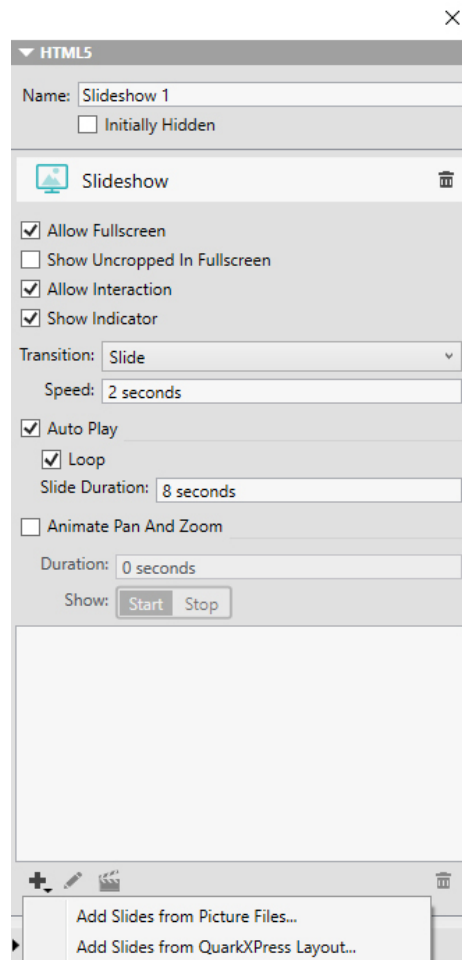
×

HTML5

Name: Slideshow 1

Initially Hidden

Slideshow

Allow Fullscreen

Show Uncropped In Fullscreen

Allow Interaction

Show Indicator

Transition: Slide

Speed: 2 seconds

Auto Play

Loop

Slide Duration: 8 seconds

Animate Pan And Zoom

Duration: 0 seconds

Show: Start Stop

Add Slides from Picture Files...

Add Slides from QuarkXPress Layout...